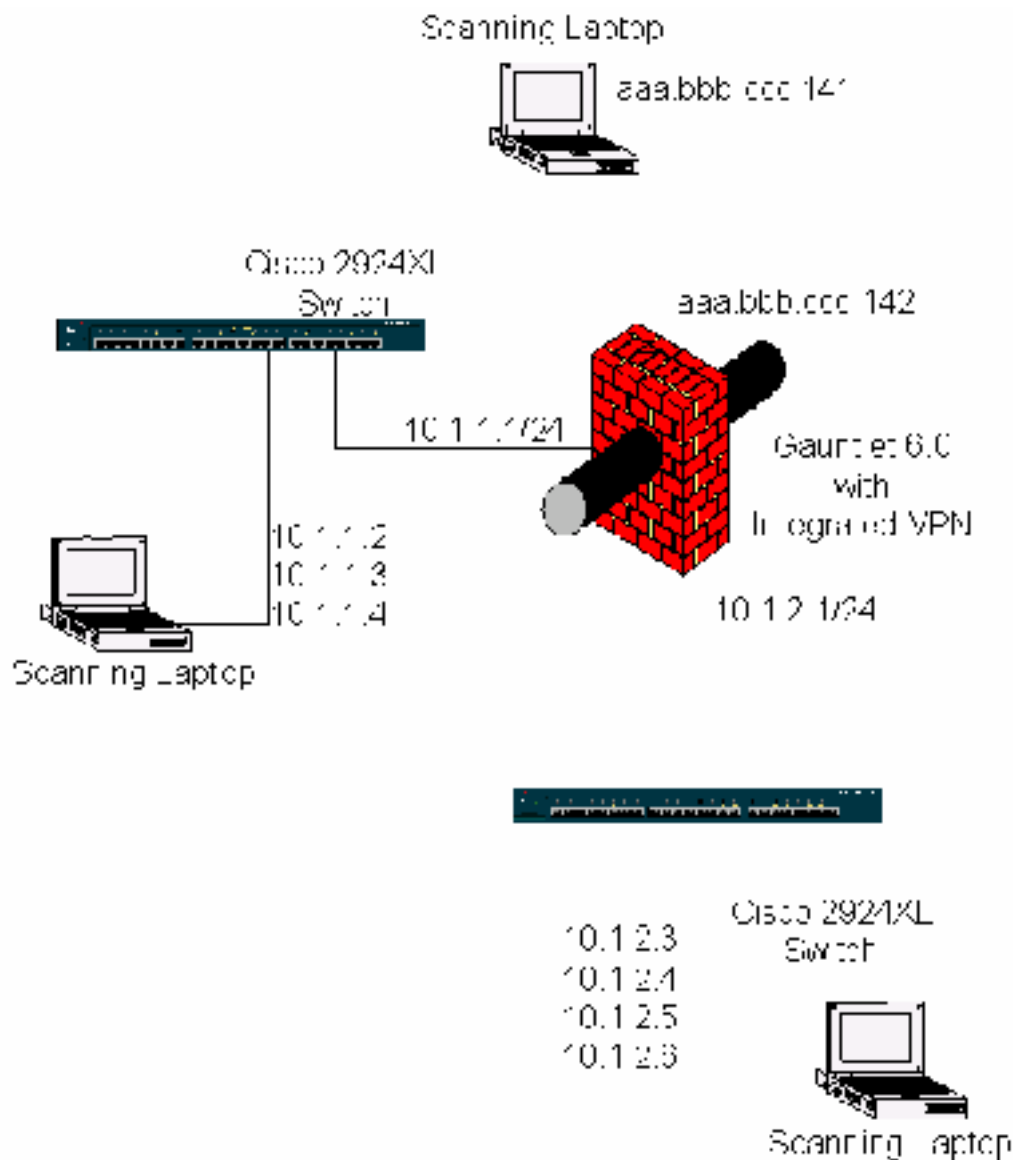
Scanning Laptop

aaa.bbb.ccc.141

Cisco 2924XL Switch

aaa.bbb.ccc.142

10.1.1.1/24

Gauntlet 6.0 with Integrated VPN

10.1.1.2
10.1.1.3
10.1.1.4

Scanning Laptop

10.1.2.1/24

Cisco 2924XL Switch

10.1.2.3
10.1.2.4
10.1.2.5
10.1.2.6

Scanning Laptop